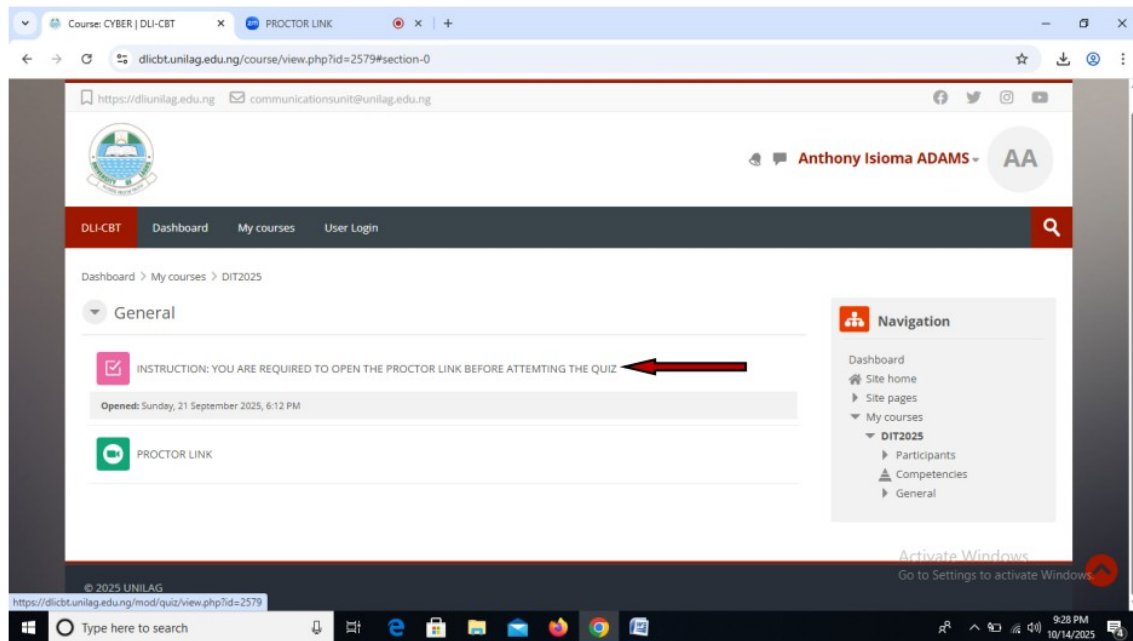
Course: CYBER | DLI-CBT
PROCTOR LINK
dlicbt.unilag.edu.ng/course/view.php?id=2579#section-0

https://dliunilag.edu.ng communicationsunit@unilag.edu.ng

Anthony Isioma ADAMS AA

DLI-CBT Dashboard My courses User Login

Dashboard > My courses > DIT2025

General

INSTRUCTION: YOU ARE REQUIRED TO OPEN THE PROCTOR LINK BEFORE ATTEMTING THE QUIZ

Opened: Sunday, 21 September 2025, 6:12 PM

PROCTOR LINK

Navigation
Dashboard
Site home
Site pages
My courses
DIT2025
Participants
Competencies
General

Activate Windows
Go to Settings to activate Windows.

© 2025 UNILAG
https://dlicbt.unilag.edu.ng/mod/quiz/view.php?id=2579

Type here to search
9:28 PM
10/14/2025